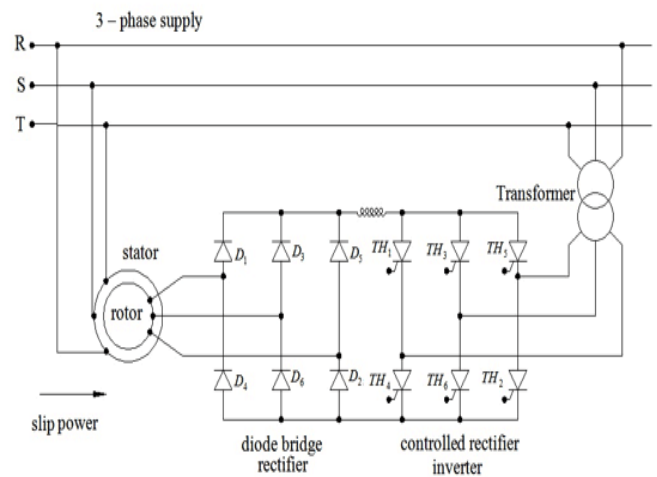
3 – phase supply

R

S

T

Transformer

stator

rotor

$D_1$ $D_3$ $D_5$ $TH_1$ $TH_3$ $TH_5$

$D_4$ $D_6$ $D_2$ $TH_4$ $TH_6$ $TH_2$

slip power

diode bridge rectifier

controlled rectifier inverter